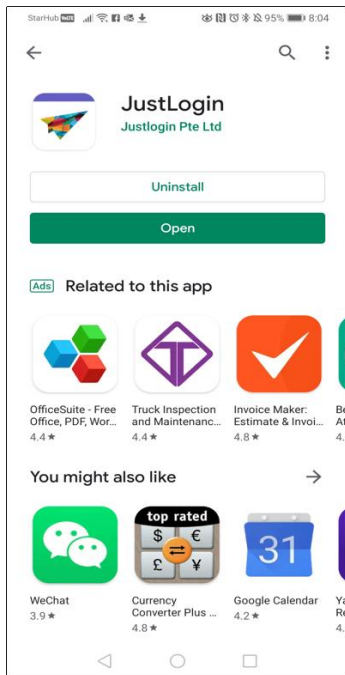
StarHub VoLTE 95% 8:04

JustLogin
Justlogin Pte Ltd

Uninstall

Open

Ads Related to this app

OfficeSuite - Free Office, PDF, Wor...
4.4 ★

Truck Inspection and Maintenanc...
4.4 ★

Invoice Maker: Estimate & Invoi...
4.8 ★

Be At
4.

You might also like

top rated
$ €
£ ¥

31

WeChat
3.9 ★

Currency Converter Plus ...
4.8 ★

Google Calendar
4.2 ★

Ya Re
4.